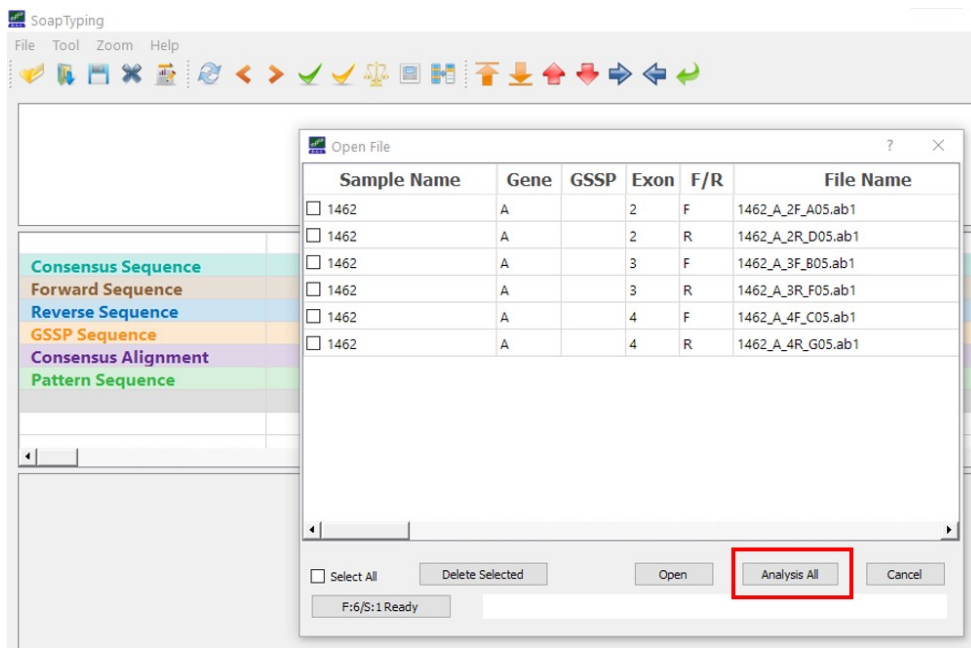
SoapTyping

File Tool Zoom Help

Consensus Sequence
Forward Sequence
Reverse Sequence
GSSP Sequence
Consensus Alignment
Pattern Sequence

Open File ? ×

| Sample Name | Gene | GSSP | Exon | F/R | File Name |
|---|---|---|---|---|---|
| ☐ 1462 | A | | 2 | F | 1462_A_2F_A05.ab1 |
| ☐ 1462 | A | | 2 | R | 1462_A_2R_D05.ab1 |
| ☐ 1462 | A | | 3 | F | 1462_A_3F_B05.ab1 |
| ☐ 1462 | A | | 3 | R | 1462_A_3R_F05.ab1 |
| ☐ 1462 | A | | 4 | F | 1462_A_4F_C05.ab1 |
| ☐ 1462 | A | | 4 | R | 1462_A_4R_G05.ab1 |

Select All
Delete Selected
Open
Analysis All
Cancel
F:6/S:1 Ready